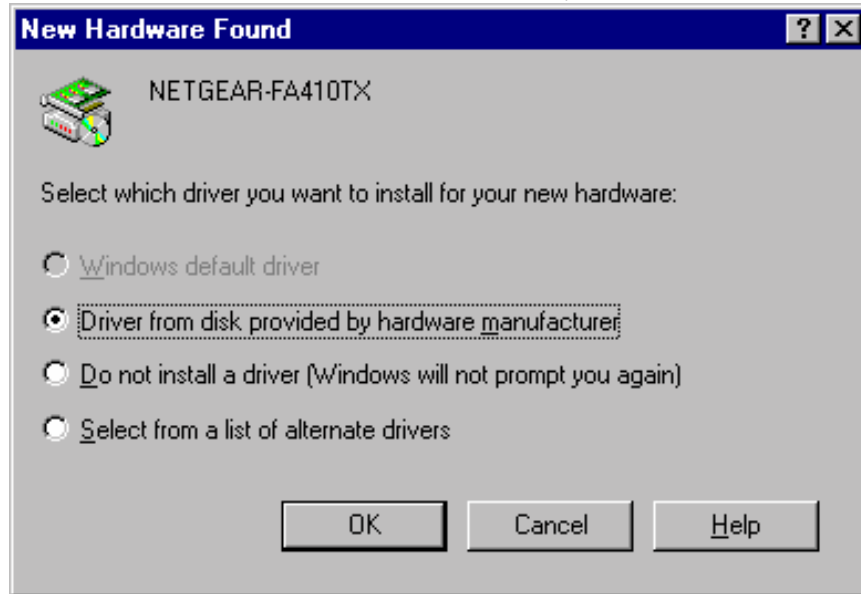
New Hardware Found

? X

NETGEAR-FA410TX

Select which driver you want to install for your new hardware:

Windows default driver

Driver from disk provided by hardware manufacturer

Do not install a driver (Windows will not prompt you again)

Select from a list of alternate drivers

OK

Cancel

Help